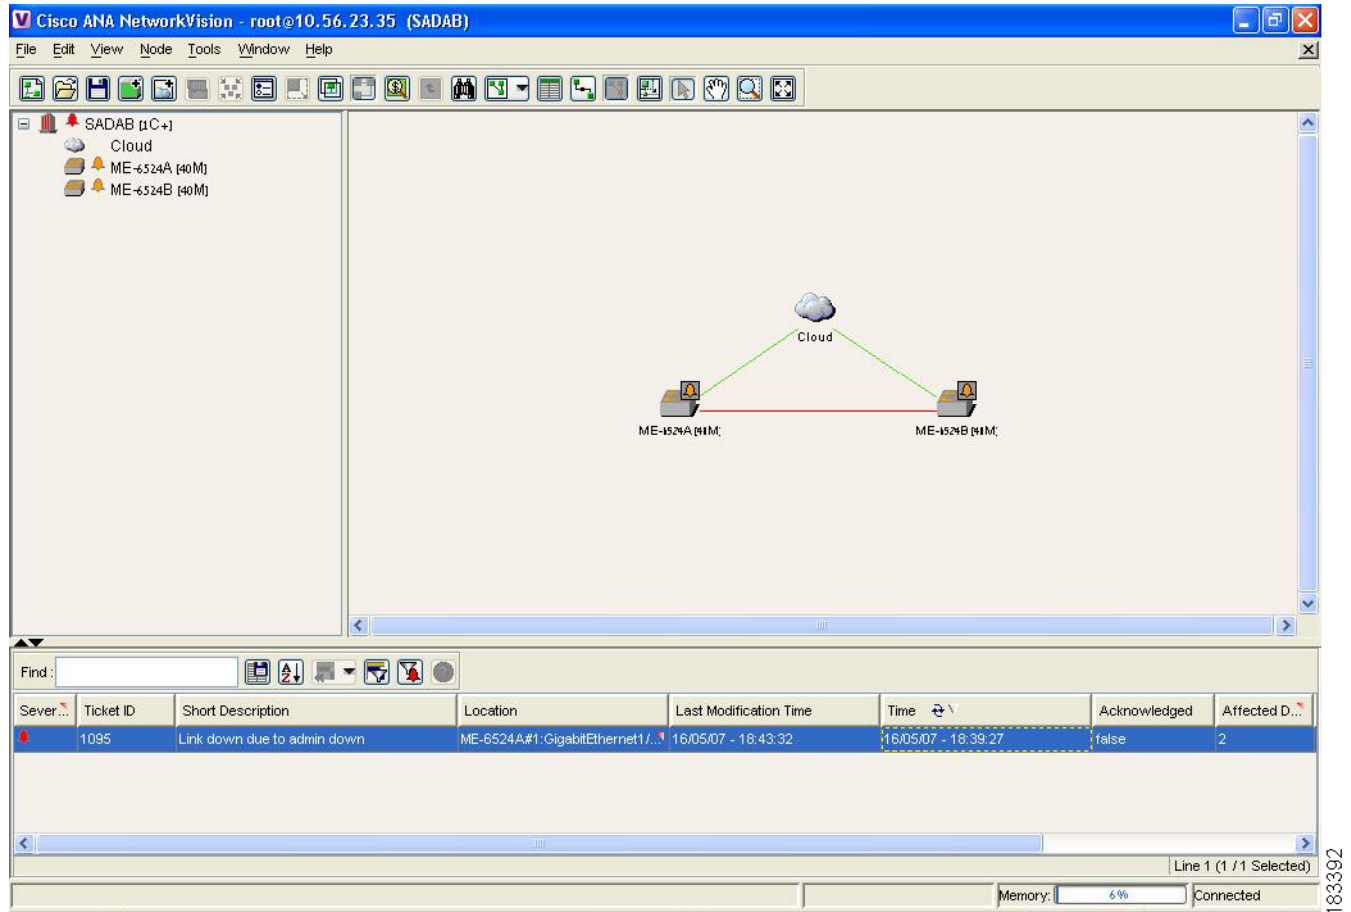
Cisco ANA NetworkVision - root@10.56.23.35 (SADAB)

File Edit View Node Tools Window Help

SADAB [1C+]
Cloud
ME-6524A [40M]
ME-6524B [40M]

Cloud

ME-6524A [41M]

ME-6524B [41M]

Find :

| Sever... | Ticket ID | Short Description | Location | Last Modification Time | Time | Acknowledged | Affected D... |
|---|---|---|---|---|---|---|---|
| | 1095 | Link down due to admin down | ME-6524A#1:GigabitEthernet1/... | 16/05/07 - 18:43:32 | 16/05/07 - 18:39:27 | false | 2 |

Line 1 (1 / 1 Selected)

Memory: 6% Connected

183392